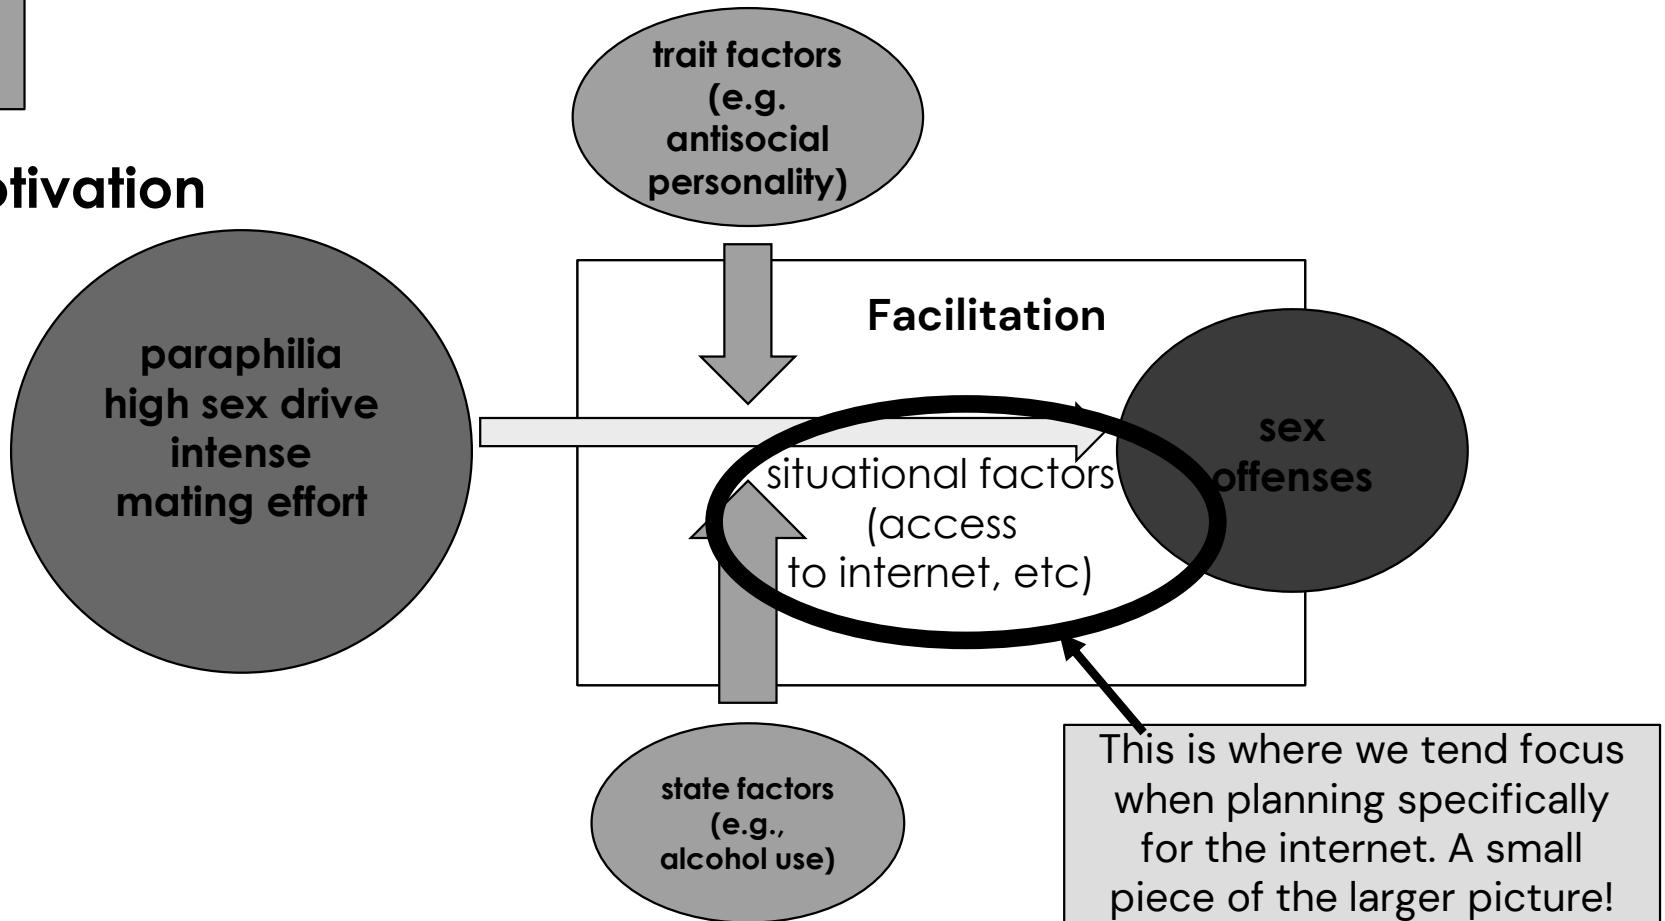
otivation

trait factors (e.g. antisocial personality)

Facilitation

paraphilia
high sex drive
intense
mating effort

sex offenses

situational factors (access to internet, etc)

state factors (e.g., alcohol use)

This is where we tend focus when planning specifically for the internet. A small piece of the larger picture!